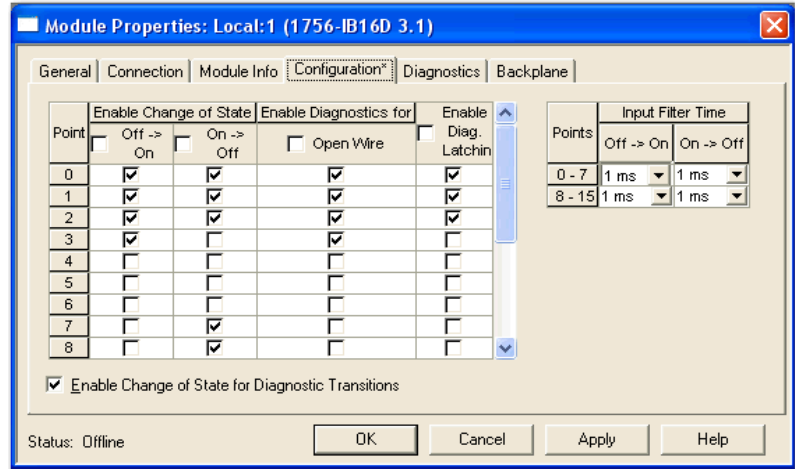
Module Properties: Local:1 (1756-IB16D 3.1)

General | Connection | Module Info | Configuration* | Diagnostics | Backplane

| Point | Enable Change of State Off -> On | Enable Change of State On -> Off | Enable Diagnostics for Open Wire | Enable Diag. Latchin |
|---|---|---|---|---|
| 0 | ☑ | ☑ | ☑ | ☑ |
| 1 | ☑ | ☑ | ☑ | ☑ |
| 2 | ☑ | ☑ | ☑ | ☑ |
| 3 | ☑ | ☐ | ☑ | ☐ |
| 4 | ☐ | ☐ | ☐ | ☐ |
| 5 | ☐ | ☐ | ☐ | ☐ |
| 6 | ☐ | ☐ | ☐ | ☐ |
| 7 | ☐ | ☑ | ☐ | ☐ |
| 8 | ☐ | ☑ | ☐ | ☐ |

| Points | Input Filter Time Off -> On | Input Filter Time On -> Off |
|---|---|---|
| 0 - 7 | 1 ms | 1 ms |
| 8 - 15 | 1 ms | 1 ms |

☑ Enable Change of State for Diagnostic Transitions

Status: Offline

OK | Cancel | Apply | Help